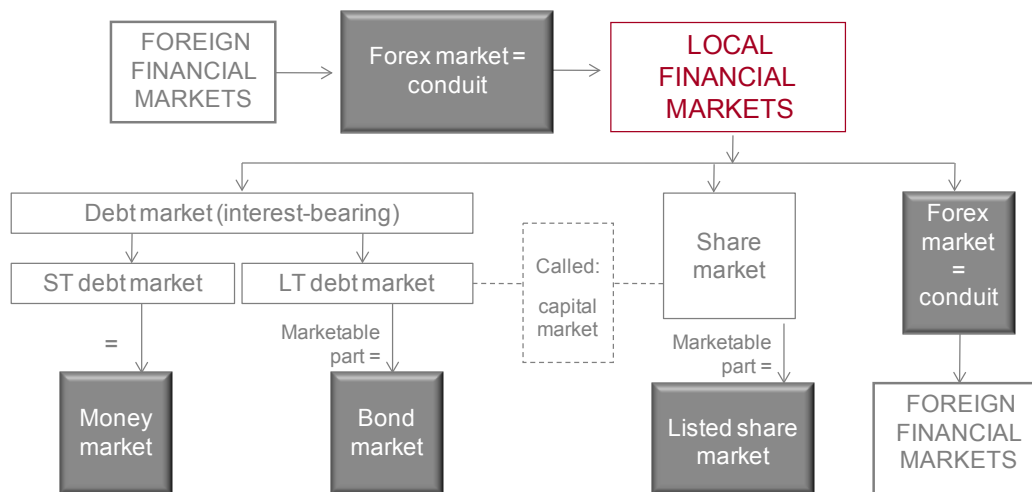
FOREIGN FINANCIAL MARKETS

Forex market = conduit

LOCAL FINANCIAL MARKETS

Debt market (interest-bearing)

ST debt market

LT debt market

Called:

capital market

Share market

Forex market = conduit

=

Marketable part =

Marketable part =

Money market

Bond market

Listed share market

FOREIGN FINANCIAL MARKETS